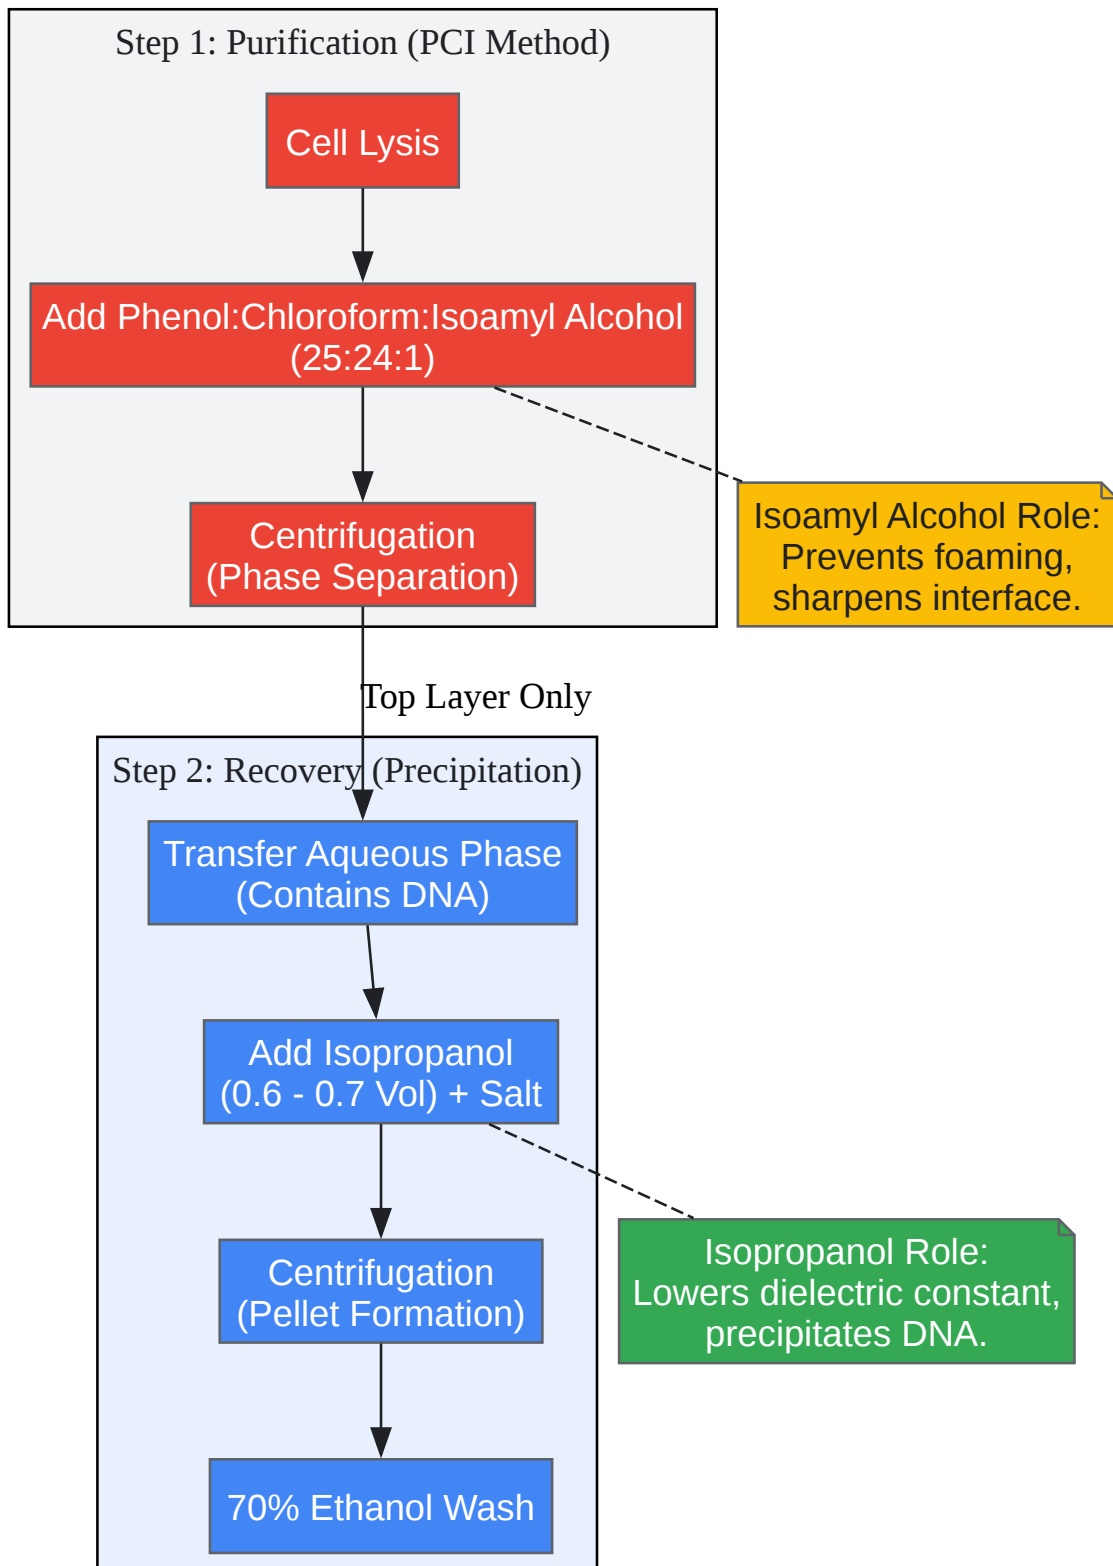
Step 1: Purification (PCI Method)

Cell Lysis

Add Phenol:Chloroform:Isoamyl Alcohol (25:24:1)

Centrifugation (Phase Separation)

Isoamyl Alcohol Role: Prevents foaming, sharpens interface.

Top Layer Only

Step 2: Recovery (Precipitation)

Transfer Aqueous Phase (Contains DNA)

Add Isopropanol (0.6 - 0.7 Vol) + Salt

Centrifugation (Pellet Formation)

70% Ethanol Wash

Isopropanol Role: Lowers dielectric constant, precipitates DNA.